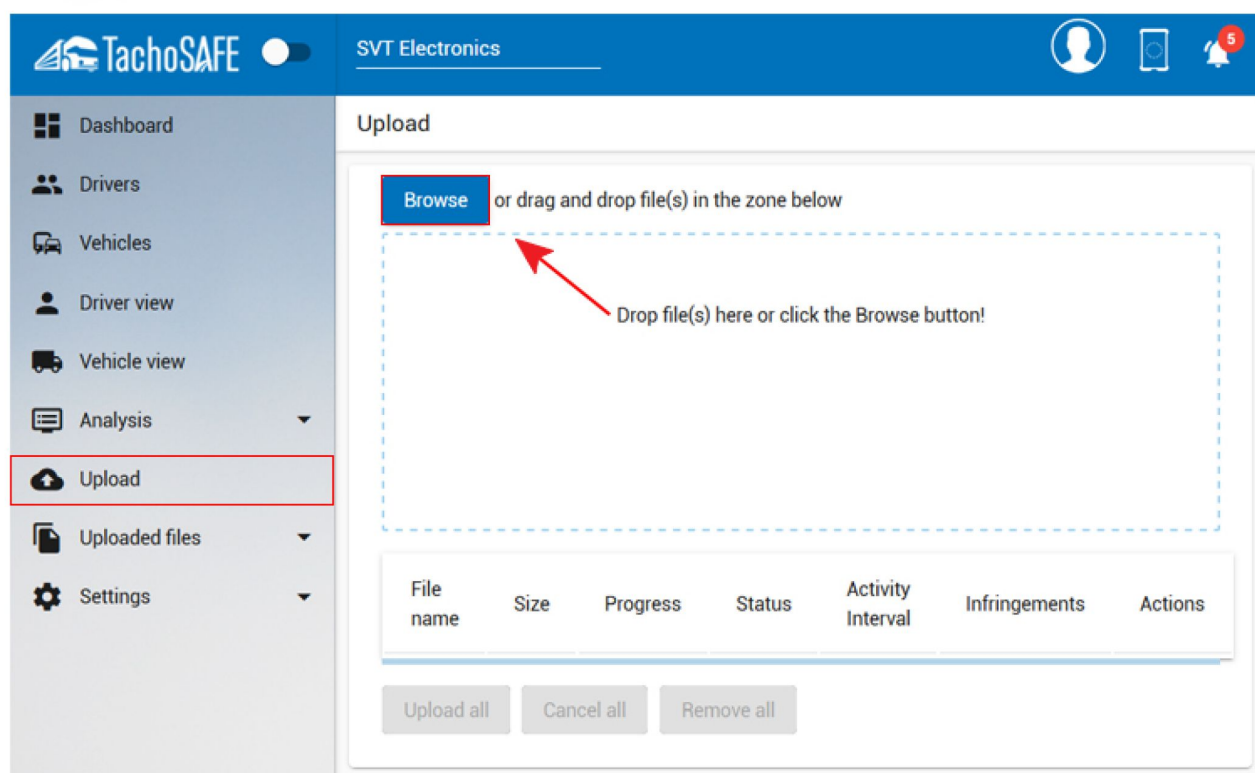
TachoSAFE

SVT Electronics

5

Dashboard

Drivers

Vehicles

Driver view

Vehicle view

Analysis

Upload

Uploaded files

Settings

Upload

Browse or drag and drop file(s) in the zone below

Drop file(s) here or click the Browse button!

| File name | Size | Progress | Status | Activity Interval | Infringements | Actions |
|---|---|---|---|---|---|---|

Upload all Cancel all Remove all